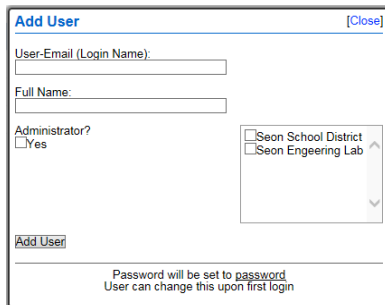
Add User
[Close]

User-Email (Login Name):

Full Name:

Administrator?
☐Yes

☐Seon School District
☐Seon Engeering Lab

Add User

Password will be set to password
User can change this upon first login